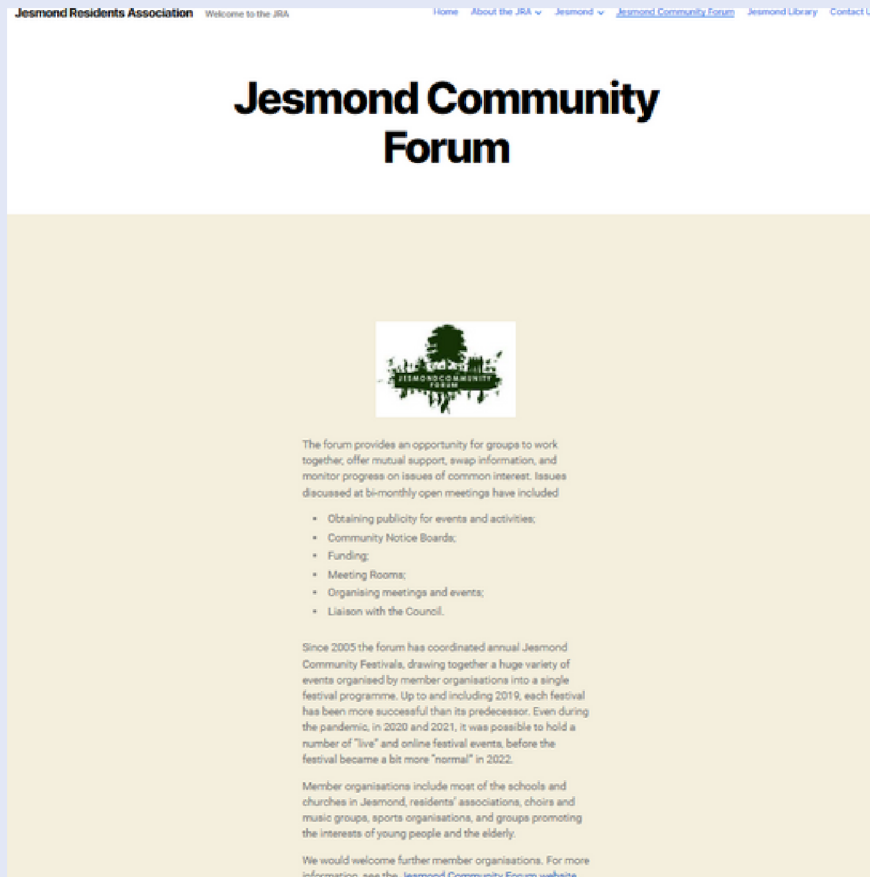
Jesmond Residents Association Welcome to the JRA

Home About the JRA Jesmond Jesmond Community Forum Jesmond Library Contact U

Jesmond Community Forum

JESMONDCOMMUNITY FORUM

The forum provides an opportunity for groups to work together, offer mutual support, swap information, and monitor progress on issues of common interest. Issues discussed at bi-monthly open meetings have included

- Obtaining publicity for events and activities;
- Community Notice Boards;
- Funding;
- Meeting Rooms;
- Organising meetings and events;
- Liaison with the Council.

Since 2005 the forum has coordinated annual Jesmond Community Festivals, drawing together a huge variety of events organised by member organisations into a single festival programme. Up to and including 2019, each festival has been more successful than its predecessor. Even during the pandemic, in 2020 and 2021, it was possible to hold a number of "live" and online festival events, before the festival became a bit more "normal" in 2022.

Member organisations include most of the schools and churches in Jesmond, residents' associations, choirs and music groups, sports organisations, and groups promoting the interests of young people and the elderly.

We would welcome further member organisations. For more information, see the Jesmond Community Forum website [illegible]